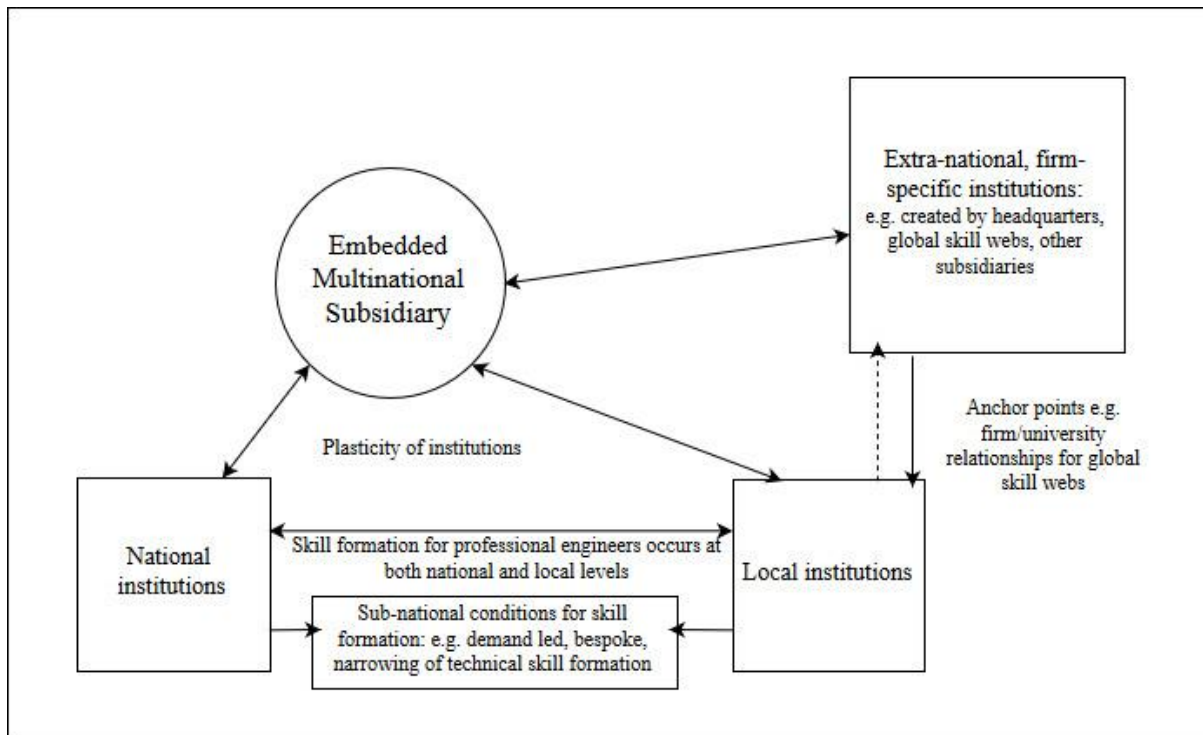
Extra-national, firm-specific institutions:
e.g. created by headquarters, global skill webs, other subsidiaries

Embedded Multinational Subsidiary

Anchor points e.g. firm/university relationships for global skill webs

Plasticity of institutions

National institutions

Skill formation for professional engineers occurs at both national and local levels

Local institutions

Sub-national conditions for skill formation: e.g. demand led, bespoke, narrowing of technical skill formation